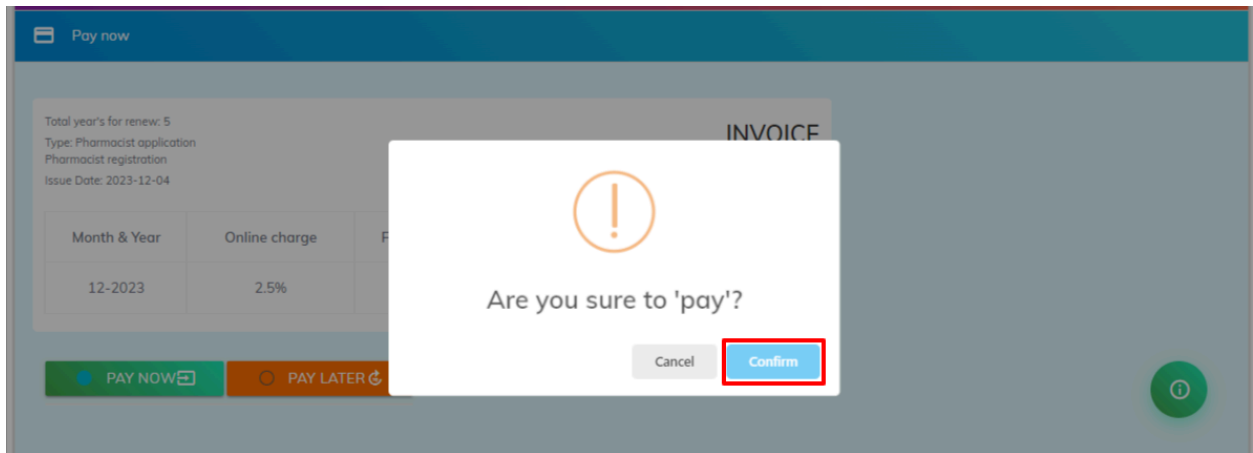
Pay now

Total year's for renew: 5
Type: Pharmacist application
Pharmacist registration
Issue Date: 2023-12-04

INVOICE

| Month & Year | Online charge | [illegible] |
|---|---|---|
| 12-2023 | 2.5% | |

PAY NOW

PAY LATER

Are you sure to 'pay'?

Cancel

Confirm